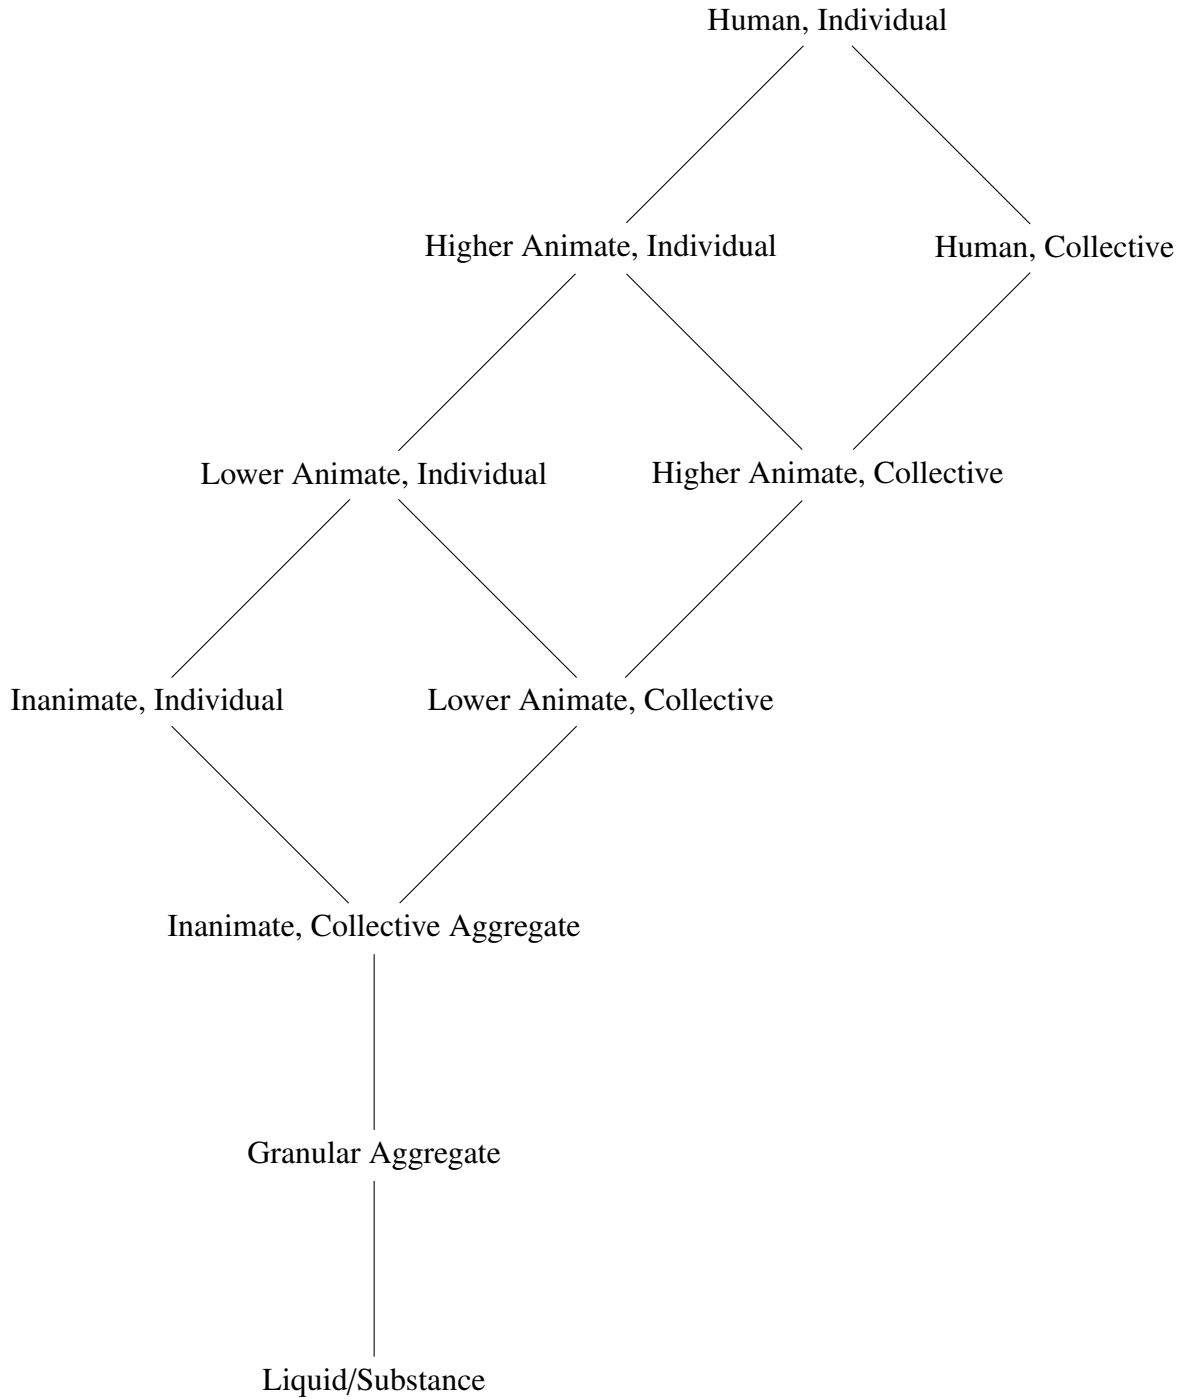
Human, Individual

Higher Animate, Individual

Human, Collective

Lower Animate, Individual

Higher Animate, Collective

Inanimate, Individual

Lower Animate, Collective

Inanimate, Collective Aggregate

Granular Aggregate

Liquid/Substance